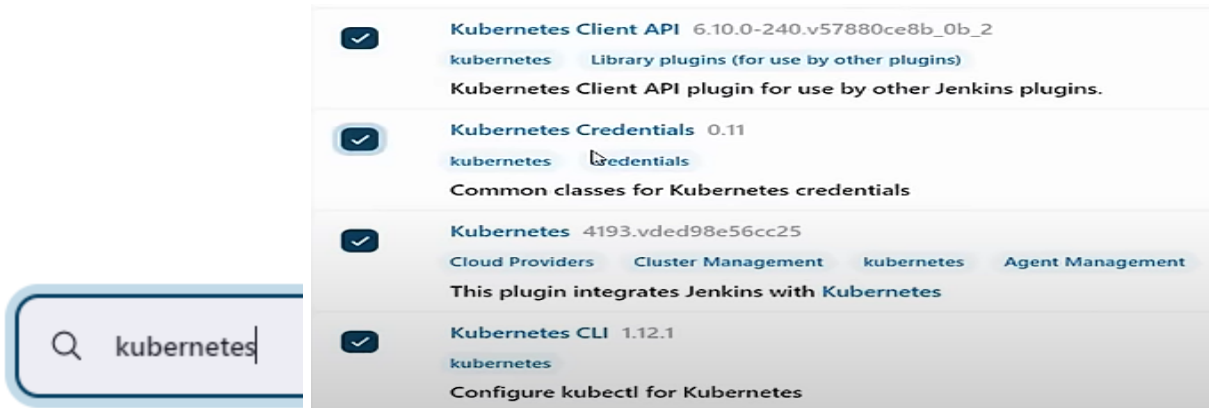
kubernetes

Kubernetes Client API 6.10.0-240.v57880ce8b_0b_2
kubernetes Library plugins (for use by other plugins)
Kubernetes Client API plugin for use by other Jenkins plugins.

Kubernetes Credentials 0.11
kubernetes credentials
Common classes for Kubernetes credentials

Kubernetes 4193.vded98e56cc25
Cloud Providers Cluster Management kubernetes Agent Management
This plugin integrates Jenkins with Kubernetes

Kubernetes CLI 1.12.1
kubernetes
Configure kubectl for Kubernetes